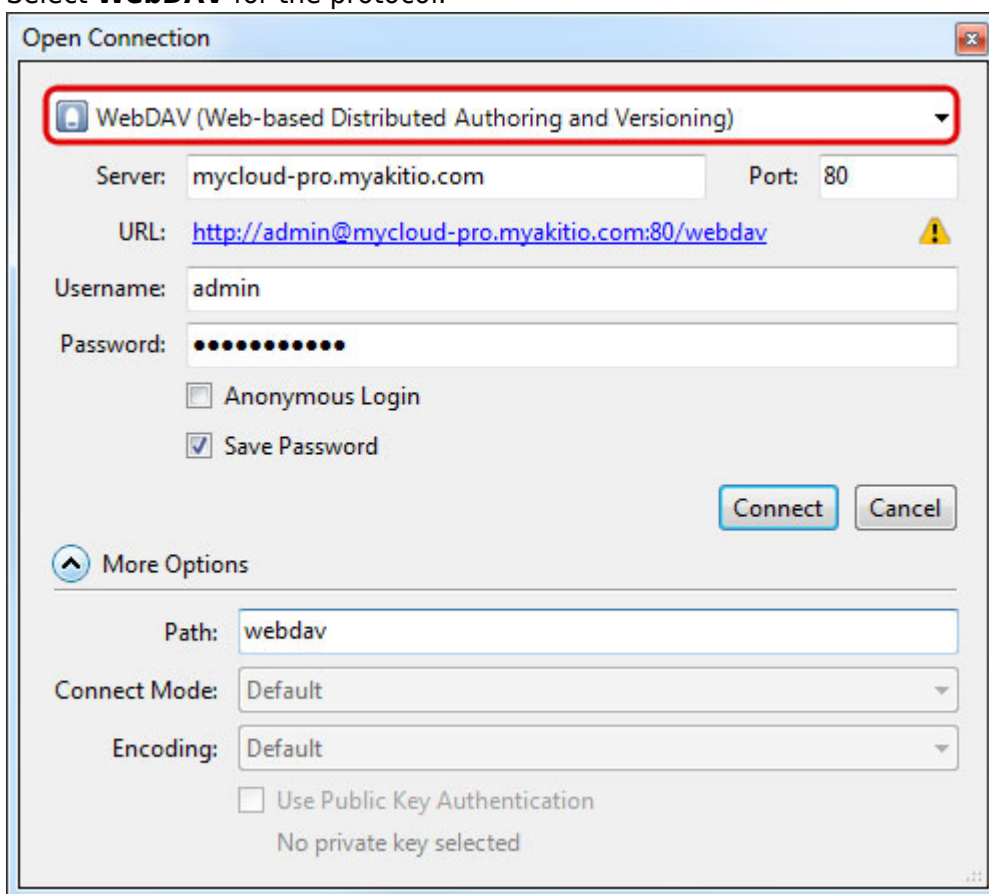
Select **WebDAV** for the protocol.

Open Connection

WebDAV (Web-based Distributed Authoring and Versioning)

Server: mycloud-pro.myakitio.com

Port: 80

URL: http://admin@mycloud-pro.myakitio.com:80/webdav

Username: admin

Password: ●●●●●●●●●●●●

Anonymous Login

Save Password

Connect

Cancel

More Options

Path: webdav

Connect Mode: Default

Encoding: Default

Use Public Key Authentication

No private key selected